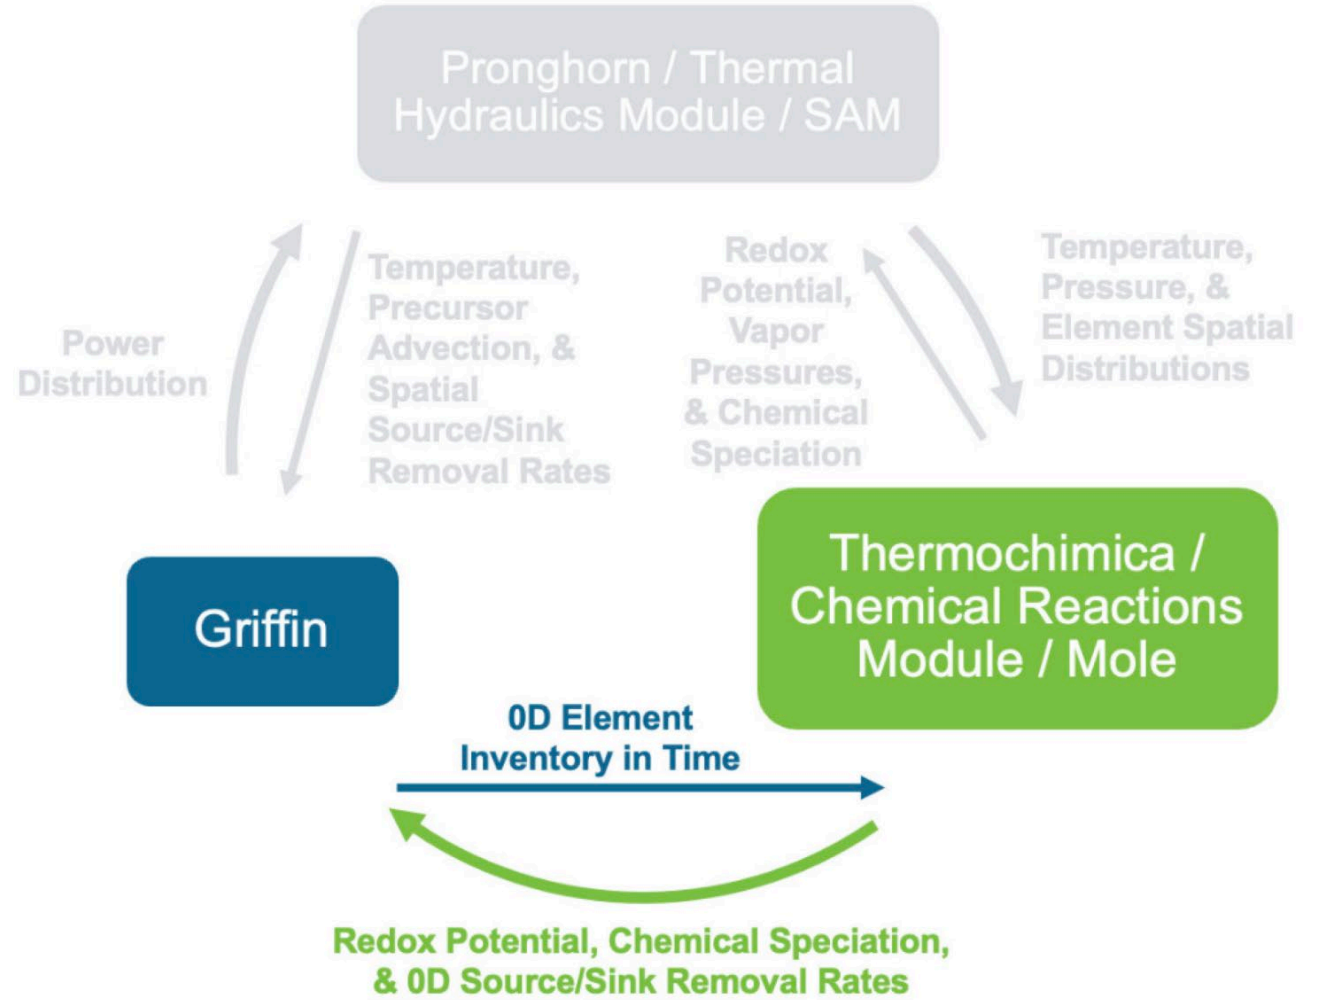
Pronghorn / Thermal Hydraulics Module / SAM

Power Distribution

Temperature, Precursor Advection, & Spatial Source/Sink Removal Rates

Redox Potential, Vapor Pressures, & Chemical Speciation

Temperature, Pressure, & Element Spatial Distributions

Griffin

Thermochimica / Chemical Reactions Module / Mole

0D Element Inventory in Time

Redox Potential, Chemical Speciation, & 0D Source/Sink Removal Rates